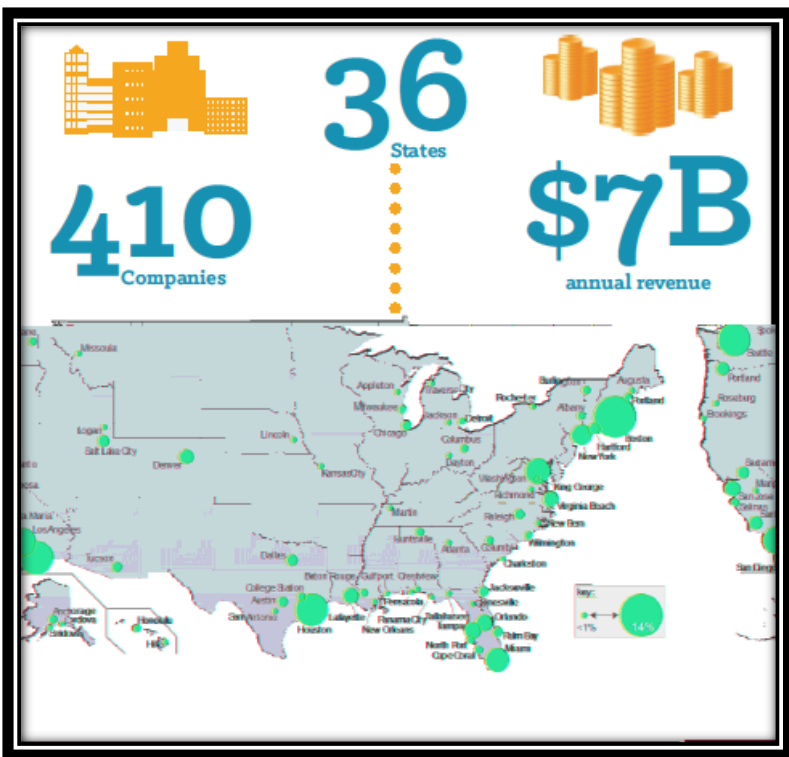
36
States

410
Companies

$7B
annual revenue

Missoula
Appleton
Traverse City
Burlington
Augusta
Portland
Milwaukee
Saginaw
Detroit
Rochester
Albany
Logan
Salt Lake City
Lincoln
Chicago
Columbus
Hartford
Boston
New York
Denver
Kansas City
Dayton
Washington
King George
Richmond
Virginia Beach
Raleigh
New Bern
Wilmington
Los Angeles
Martin
Huntsville
Atlanta
Columbia
Charleston
Tucson
Dallas
College Station
Baton Rouge
Gulfport
Crestview
Jacksonville
Austin
Pensacola
Gainesville
San Antonio
Houston
Lafayette
Panama City
Tallahassee
Orlando
New Orleans
Tampa
Palm Bay
North Port
Cape Coral
Miami
Anchorage
Cordova
Honolulu
Hilo
key:
<1%
14%
Seattle
Portland
Roseburg
Brookings
Sacramento
San Jose
San Diego